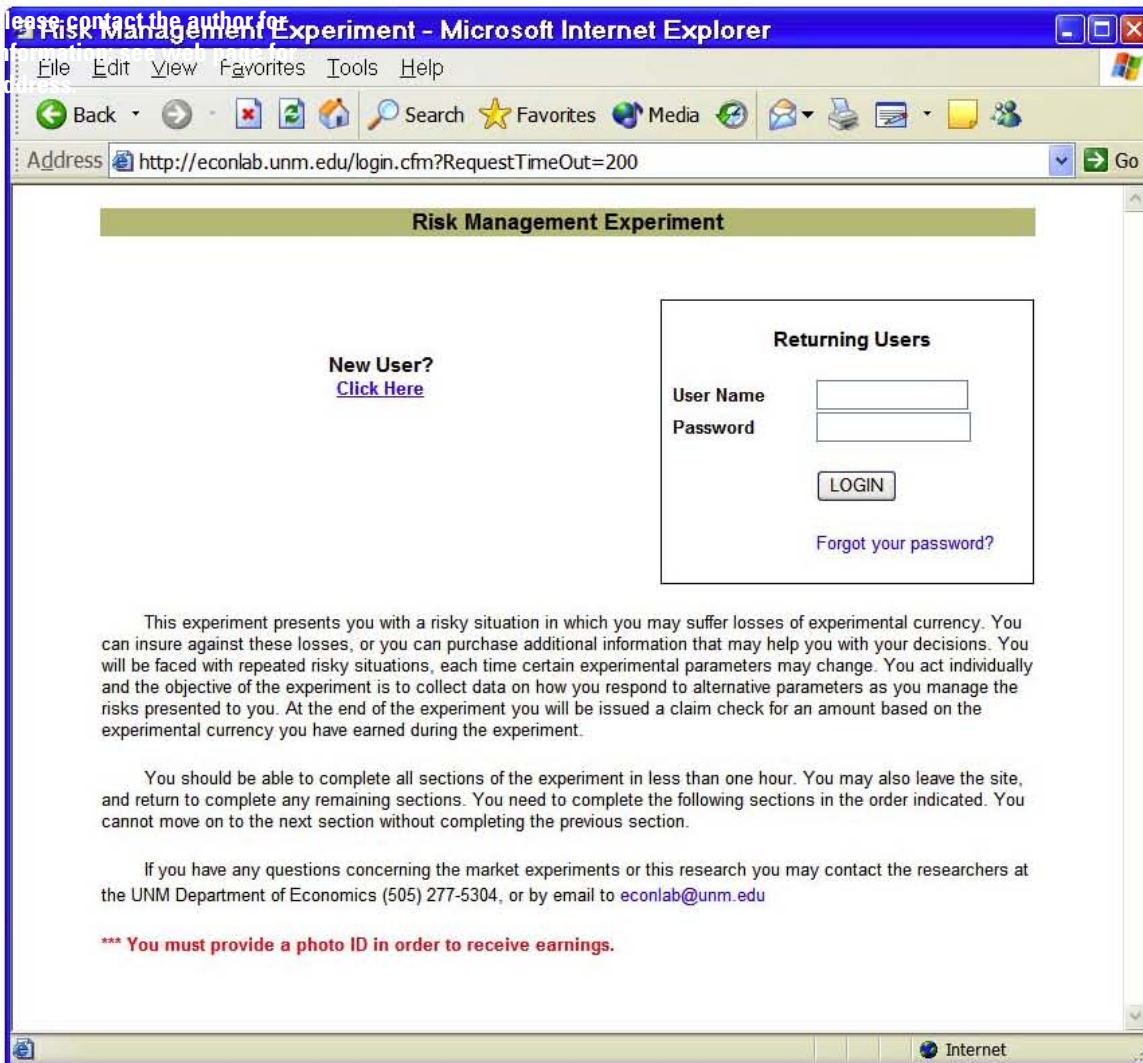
lease contact the author for
formation; see web page for
ddress.

Risk Management Experiment - Microsoft Internet Explorer

File Edit View Favorites Tools Help

Back Search Favorites Media

Address http://econlab.unm.edu/login.cfm?RequestTimeOut=200 Go

Risk Management Experiment

New User?
Click Here

Returning Users

User Name
Password

LOGIN

Forgot your password?

This experiment presents you with a risky situation in which you may suffer losses of experimental currency. You can insure against these losses, or you can purchase additional information that may help you with your decisions. You will be faced with repeated risky situations, each time certain experimental parameters may change. You act individually and the objective of the experiment is to collect data on how you respond to alternative parameters as you manage the risks presented to you. At the end of the experiment you will be issued a claim check for an amount based on the experimental currency you have earned during the experiment.

You should be able to complete all sections of the experiment in less than one hour. You may also leave the site, and return to complete any remaining sections. You need to complete the following sections in the order indicated. You cannot move on to the next section without completing the previous section.

If you have any questions concerning the market experiments or this research you may contact the researchers at the UNM Department of Economics (505) 277-5304, or by email to econlab@unm.edu

*** You must provide a photo ID in order to receive earnings.

Internet